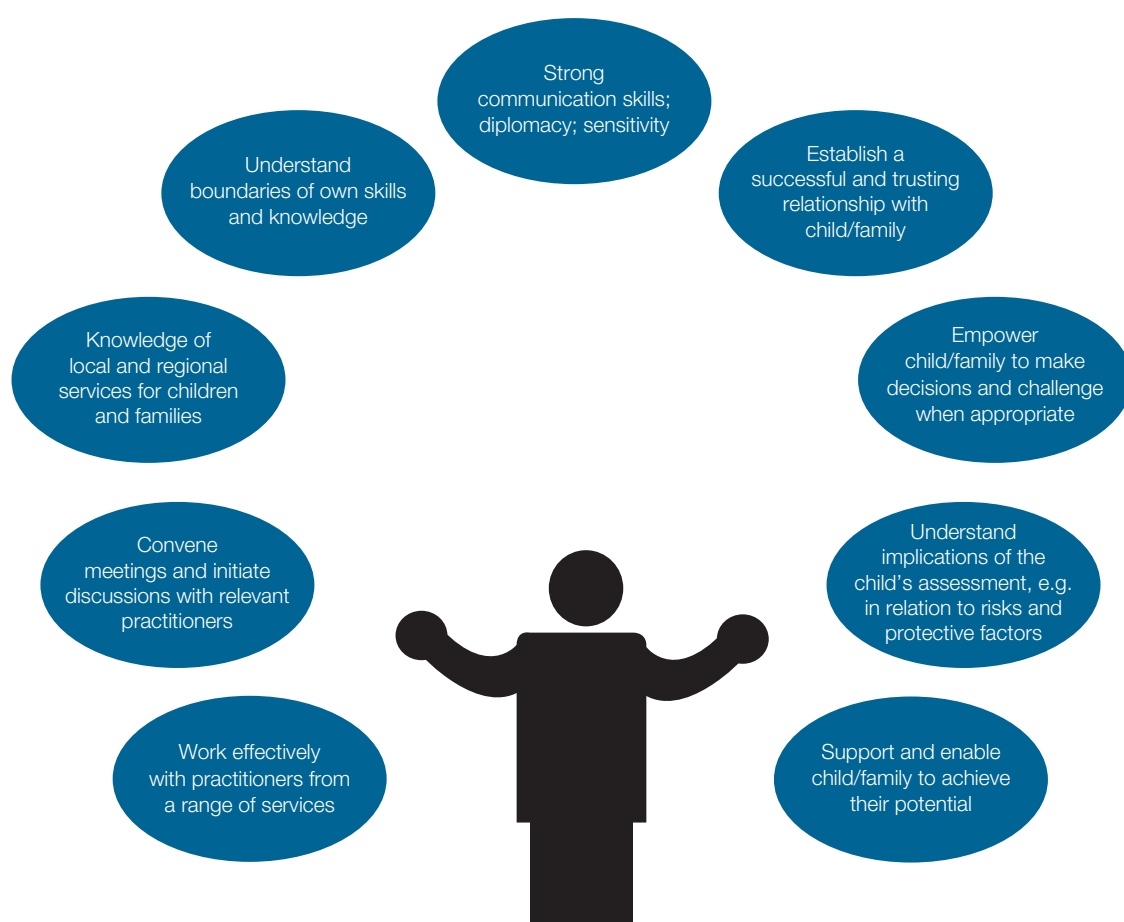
Strong communication skills; diplomacy; sensitivity

Establish a successful and trusting relationship with child/family

Empower child/family to make decisions and challenge when appropriate

Understand implications of the child's assessment, e.g. in relation to risks and protective factors

Support and enable child/family to achieve their potential

Work effectively with practitioners from a range of services

Convene meetings and initiate discussions with relevant practitioners

Knowledge of local and regional services for children and families

Understand boundaries of own skills and knowledge